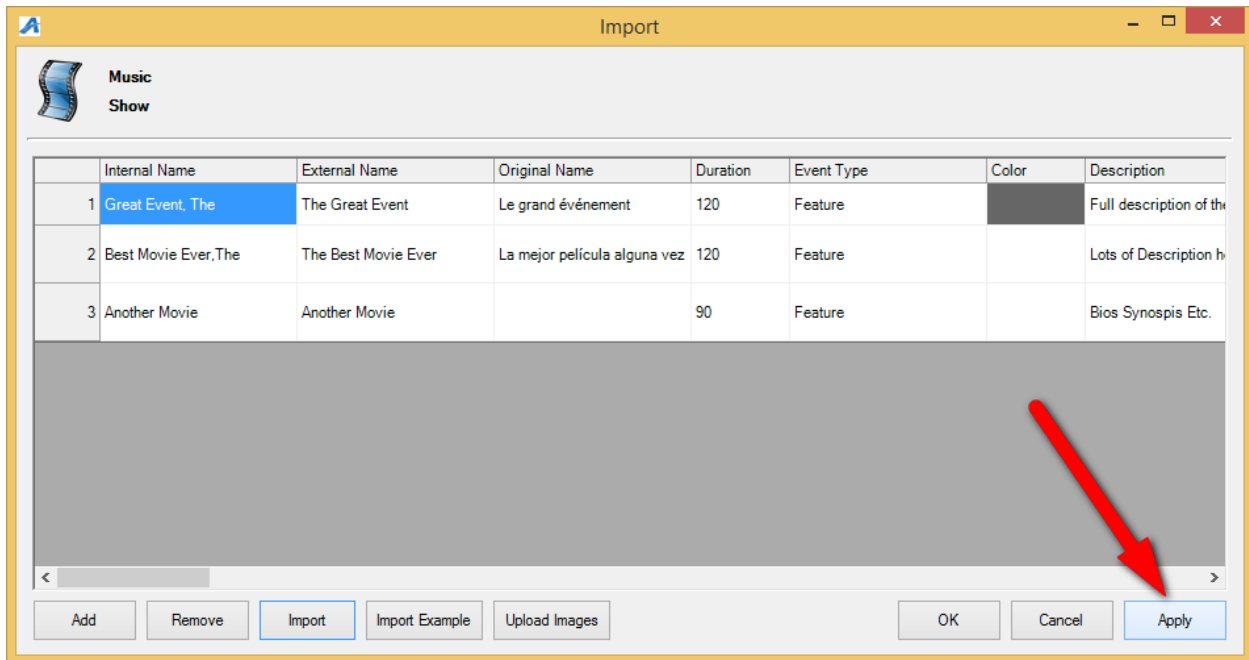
Import

Music
Show

| | Internal Name | External Name | Original Name | Duration | Event Type | Color | Description |
|---|---|---|---|---|---|---|---|
| 1 | Great Event, The | The Great Event | Le grand événement | 120 | Feature | | Full description of the |
| 2 | Best Movie Ever,The | The Best Movie Ever | La mejor película alguna vez | 120 | Feature | | Lots of Description h |
| 3 | Another Movie | Another Movie | | 90 | Feature | | Bios Synospis Etc. |

Add Remove Import Import Example Upload Images OK Cancel Apply